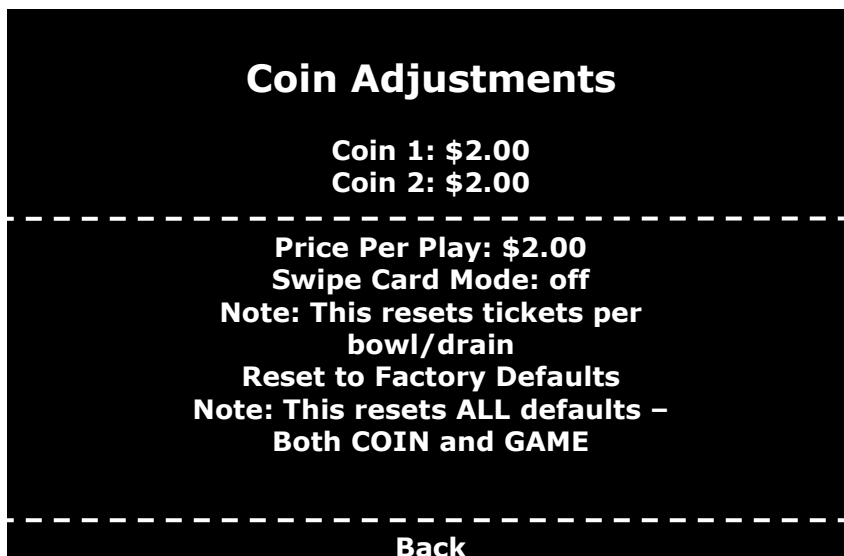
Coin Adjustments

Coin 1: \$2.00
Coin 2: \$2.00

Price Per Play: \$2.00
Swipe Card Mode: off
Note: This resets tickets per bowl/drain
Reset to Factory Defaults
Note: This resets ALL defaults – Both COIN and GAME

Back